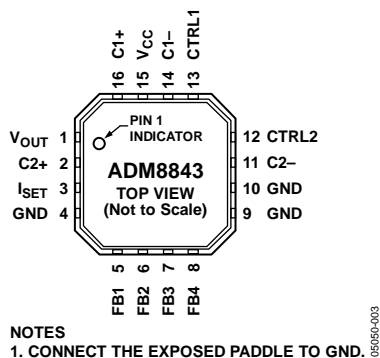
C1+ 16
V$_{CC}$ 15
C1– 14
CTRL1 13

V$_{OUT}$ 1
C2+ 2
I$_{SET}$ 3
GND 4

PIN 1 INDICATOR
ADM8843
TOP VIEW
(Not to Scale)

12 CTRL2
11 C2–
10 GND
9 GND

5 FB1
6 FB2
7 FB3
8 FB4

NOTES
1. CONNECT THE EXPOSED PADDLE TO GND.

05050-003